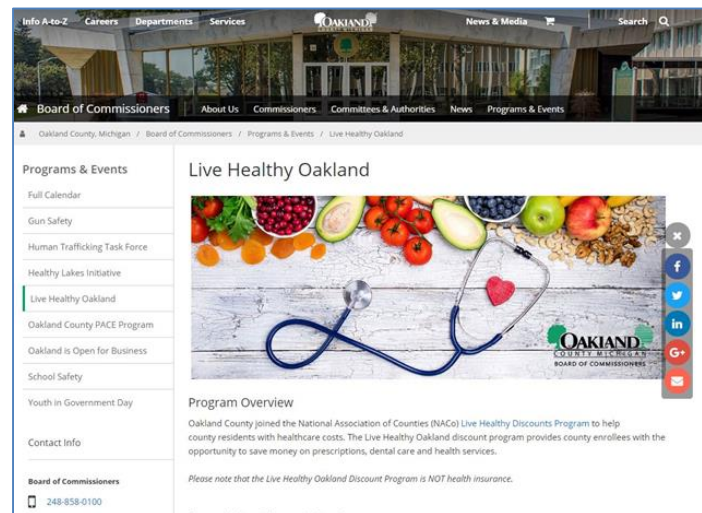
Info A-to-Z Careers Departments Services OAKLAND COUNTY MICHIGAN News & Media Search

Board of Commissioners About Us Commissioners Committees & Authorities News Programs & Events

Oakland County, Michigan / Board of Commissioners / Programs & Events / Live Healthy Oakland

Programs & Events

Full Calendar

Gun Safety

Human Trafficking Task Force

Healthy Lakes Initiative

Live Healthy Oakland

Oakland County PACE Program

Oakland is Open for Business

School Safety

Youth in Government Day

Contact Info

Board of Commissioners

248-858-0100

Live Healthy Oakland

OAKLAND COUNTY MICHIGAN BOARD OF COMMISSIONERS

Program Overview

Oakland County joined the National Association of Counties (NACo) Live Healthy Discounts Program to help county residents with healthcare costs. The Live Healthy Oakland discount program provides county enrollees with the opportunity to save money on prescriptions, dental care and health services.

Please note that the Live Healthy Oakland Discount Program is NOT health insurance.